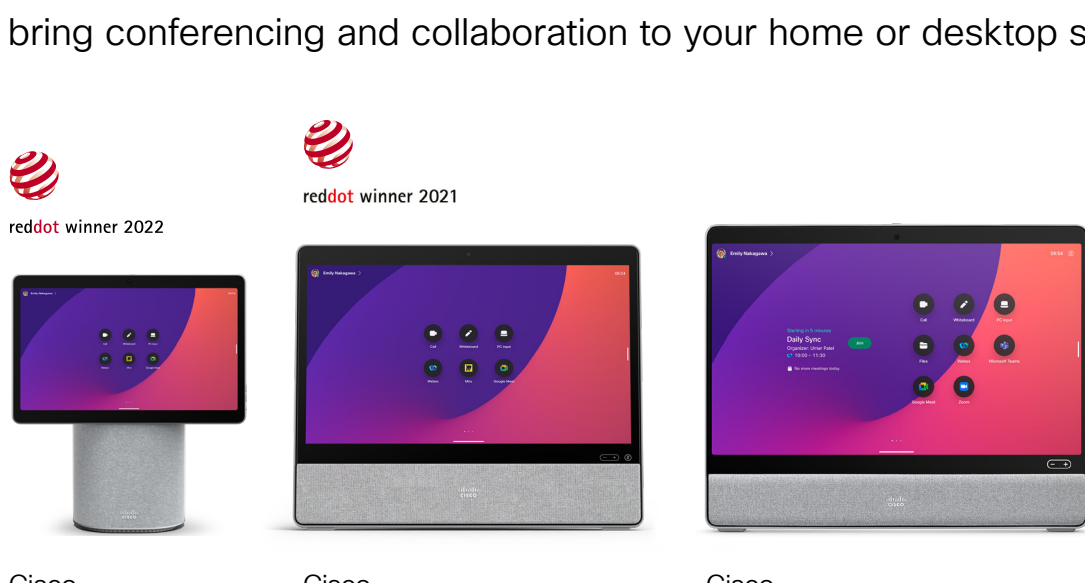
bring conferencing and collaboration to your home or desktop s

reddot winner 2022

reddot winner 2021

Emily Nakagawa

Call Whiteboard PC input
Webex Miro Google Meet

Emily Nakagawa 09:24

Call Whiteboard PC input
Webex Miro Google Meet

Emily Nakagawa 09:54

Starting in 5 minutes
Daily Sync
Organizer: Umar Patel
10:00 – 11:30
Join
No more meetings today

Call Whiteboard PC input
Files Webex Microsoft Teams
Google Meet Zoom

Cisco

Cisco

Cisco